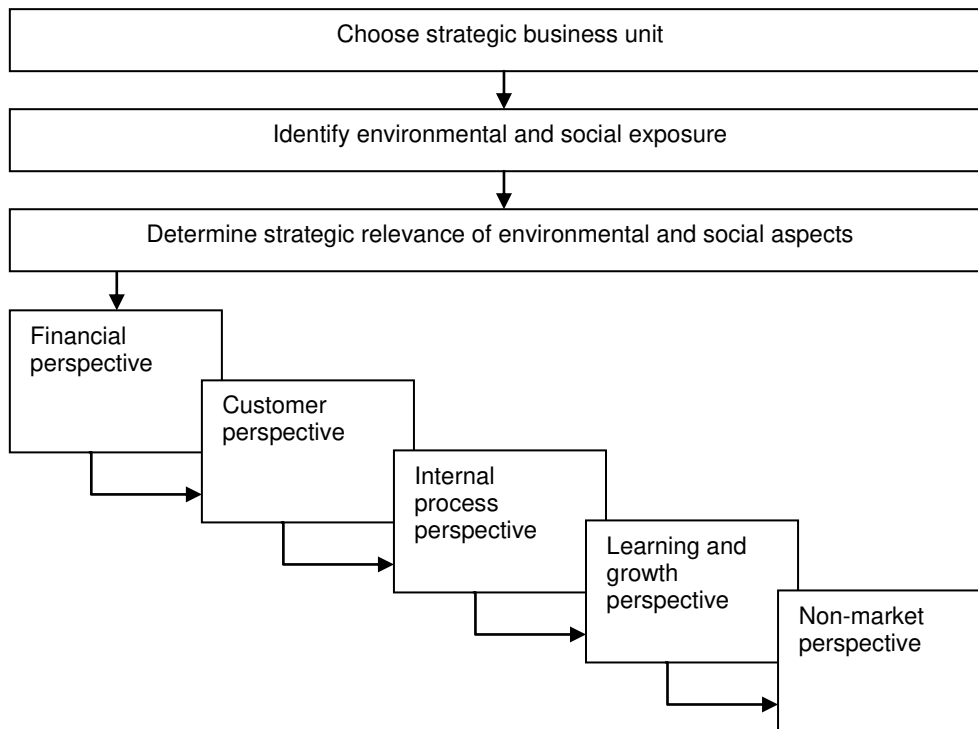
Choose strategic business unit

Identify environmental and social exposure

Determine strategic relevance of environmental and social aspects

Financial perspective

Customer perspective

Internal process perspective

Learning and growth perspective

Non-market perspective